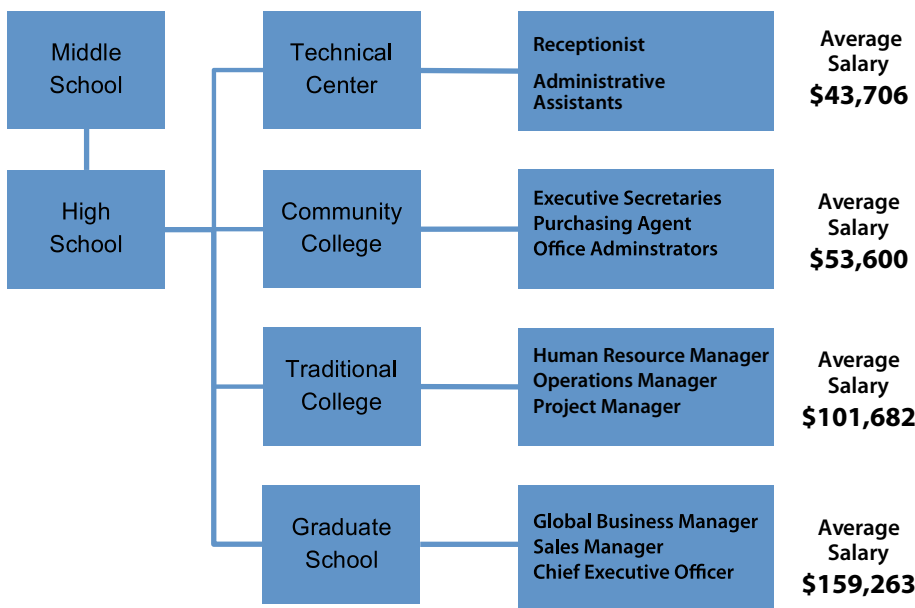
Middle School

High School

Technical Center

Receptionist

Administrative Assistants

Average Salary $43,706

Community College

Executive Secretaries
Purchasing Agent
Office Adminstrators

Average Salary $53,600

Traditional College

Human Resource Manager
Operations Manager
Project Manager

Average Salary $101,682

Graduate School

Global Business Manager
Sales Manager
Chief Executive Officer

Average Salary $159,263